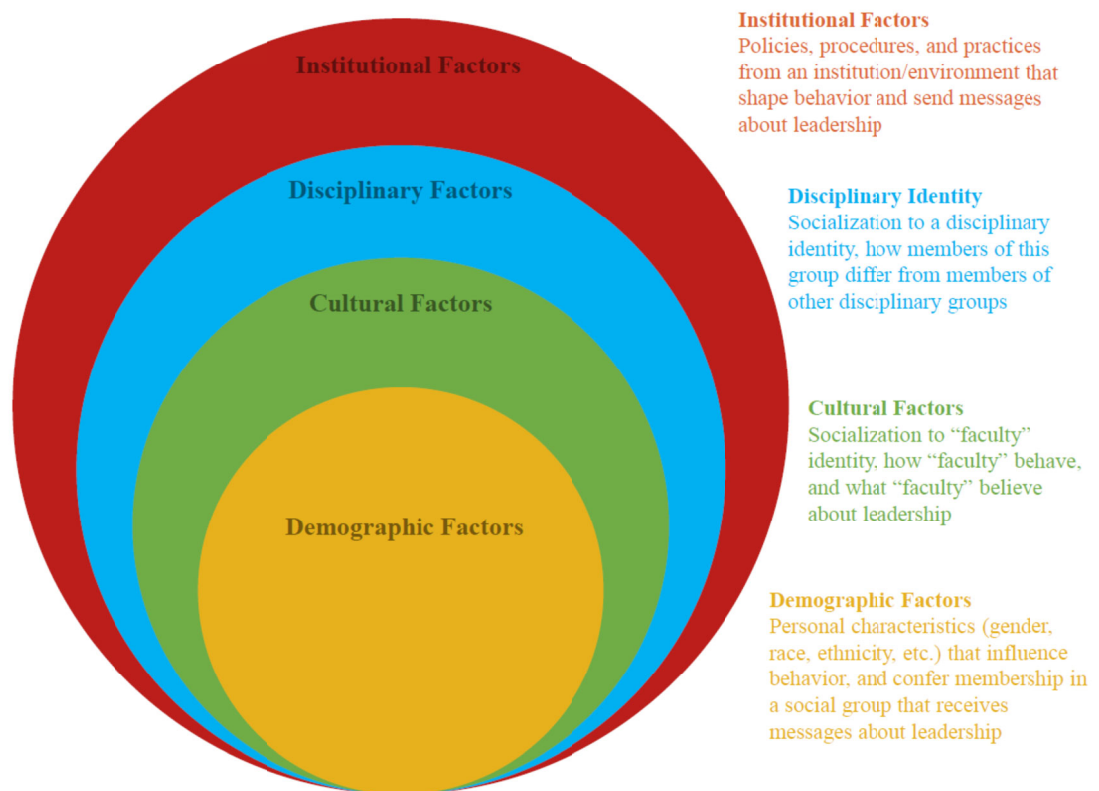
Institutional Factors

Disciplinary Factors

Cultural Factors

Demographic Factors

Institutional Factors
Policies, procedures, and practices from an institution/environment that shape behavior and send messages about leadership

Disciplinary Identity
Socialization to a disciplinary identity, how members of this group differ from members of other disciplinary groups

Cultural Factors
Socialization to "faculty" identity, how "faculty" behave, and what "faculty" believe about leadership

Demographic Factors
Personal characteristics (gender, race, ethnicity, etc.) that influence behavior, and confer membership in a social group that receives messages about leadership